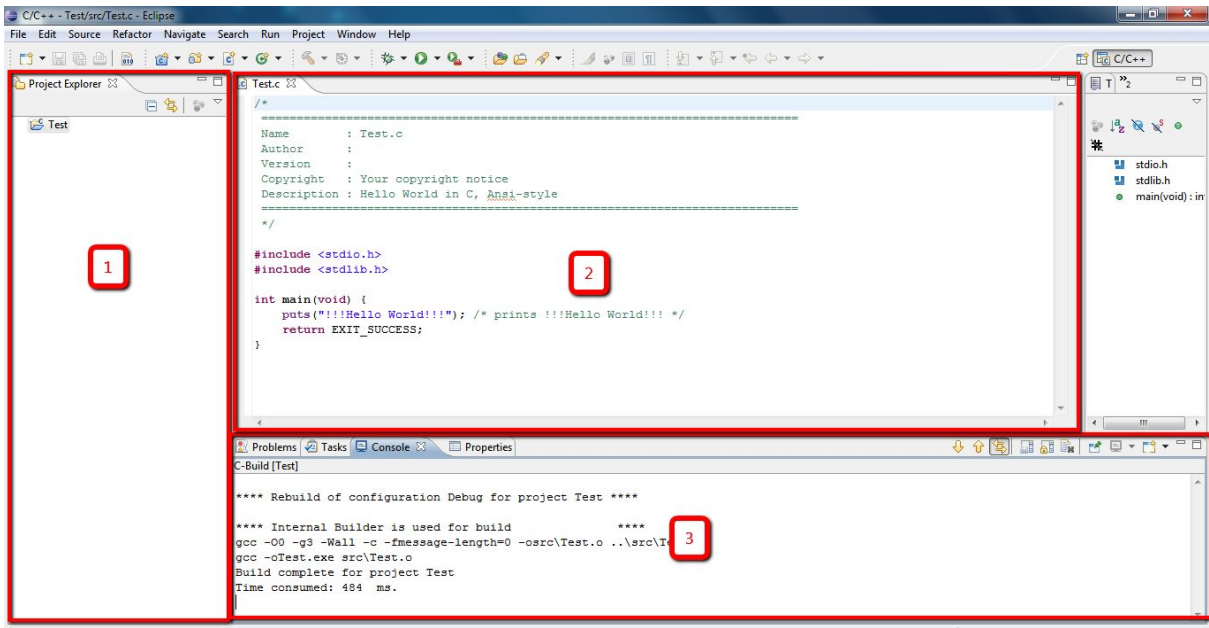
C/C++ - Test/src/Test.c - Eclipse

File Edit Source Refactor Navigate Search Run Project Window Help

C/C++

Project Explorer

Test

1

Test.c

/*
============================================================================
Name        : Test.c
Author      :
Version     :
Copyright   : Your copyright notice
Description : Hello World in C, Ansi-style
============================================================================
*/

#include <stdio.h>
#include <stdlib.h>

int main(void) {
    puts("!!!Hello World!!!"); /* prints !!!Hello World!!! */
    return EXIT_SUCCESS;
}

2

stdio.h
stdlib.h
main(void) : in

Problems Tasks Console Properties

C-Build [Test]

**** Rebuild of configuration Debug for project Test ****

**** Internal Builder is used for build ****
gcc -O0 -g3 -Wall -c -fmessage-length=0 -osrc\Test.o ..\src\Te
gcc -oTest.exe src\Test.o
Build complete for project Test
Time consumed: 484 ms.

3